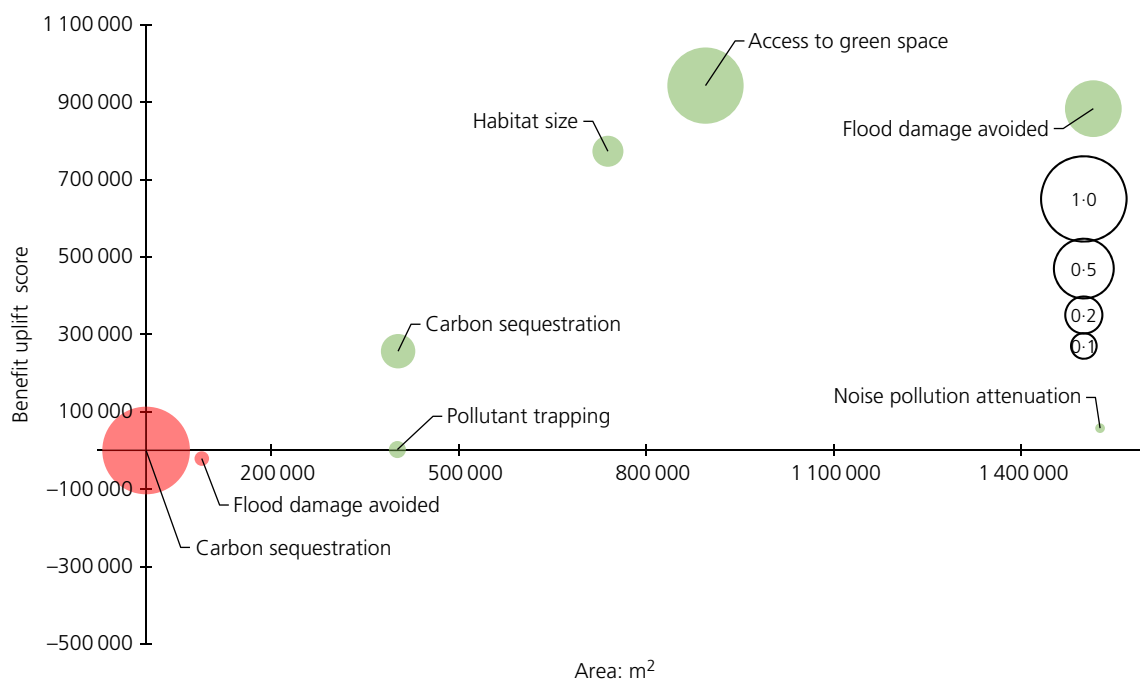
1 100 000
900 000
700 000
500 000
300 000
100 000
–100 000
–300 000
–500 000

Benefit uplift score

200 000
500 000
800 000
1 100 000
1 400 000

Area: m$^2$

Access to green space
Habitat size
Flood damage avoided
1·0
0·5
0·2
0·1
Carbon sequestration
Noise pollution attenuation
Pollutant trapping
Flood damage avoided
Carbon sequestration